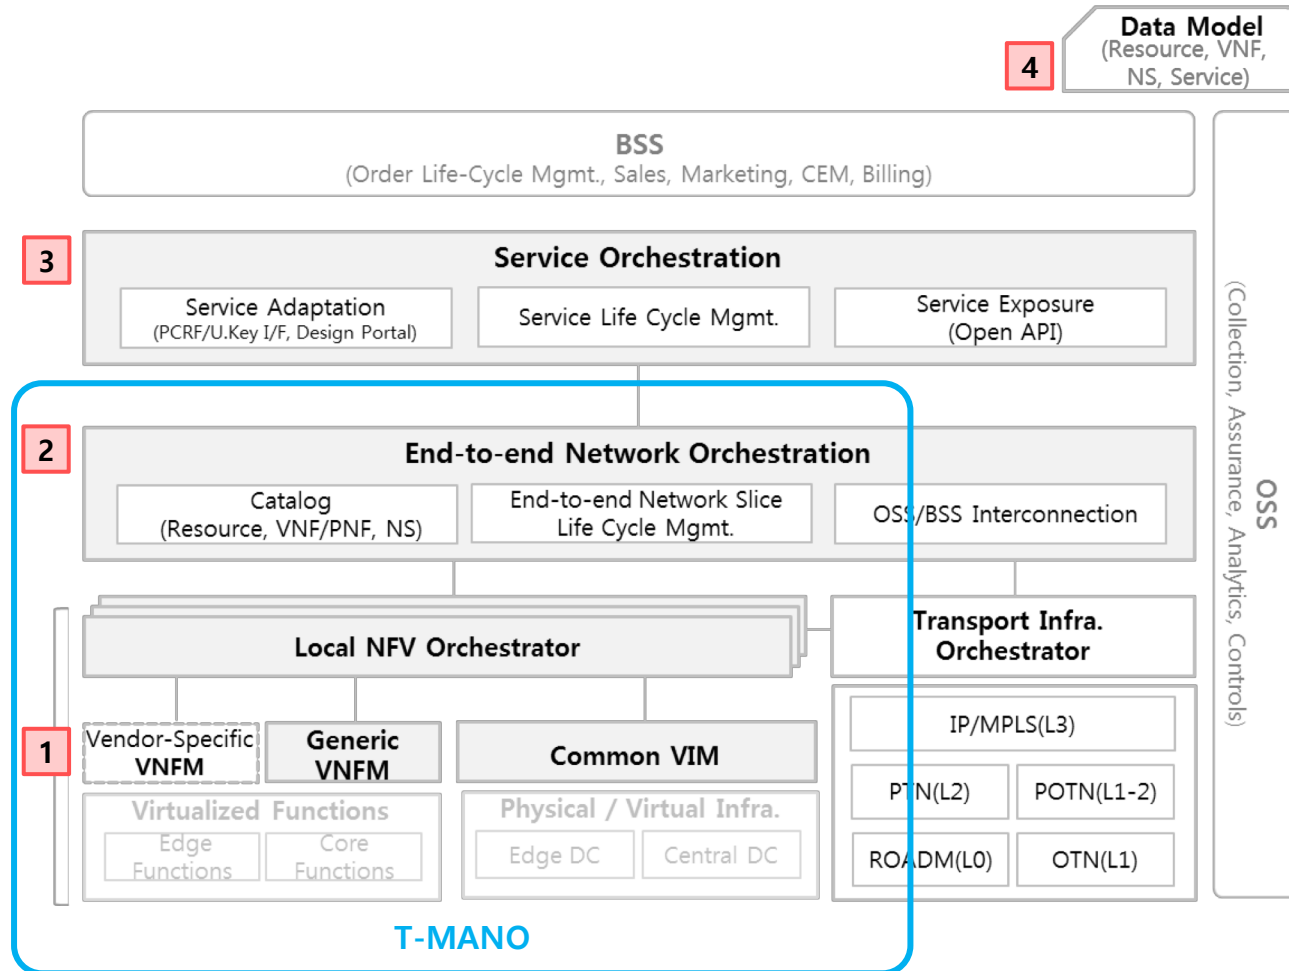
Data Model
(Resource, VNF, NS, Service)

4

BSS
(Order Life-Cycle Mgmt., Sales, Marketing, CEM, Billing)

3

Service Orchestration

Service Adaptation
(PCRF/U.Key I/F, Design Portal)

Service Life Cycle Mgmt.

Service Exposure
(Open API)

2

End-to-end Network Orchestration

Catalog
(Resource, VNF/PNF, NS)

End-to-end Network Slice
Life Cycle Mgmt.

OSS/BSS Interconnection

Local NFV Orchestrator

Transport Infra.
Orchestrator

1

Vendor-Specific
VNFM

Generic
VNFM

Common VIM

IP/MPLS(L3)

PTN(L2)

POTN(L1-2)

ROADM(L0)

OTN(L1)

Virtualized Functions

Edge
Functions

Core
Functions

Physical / Virtual Infra.

Edge DC

Central DC

T-MANO

OSS
(Collection, Assurance, Analytics, Controls)